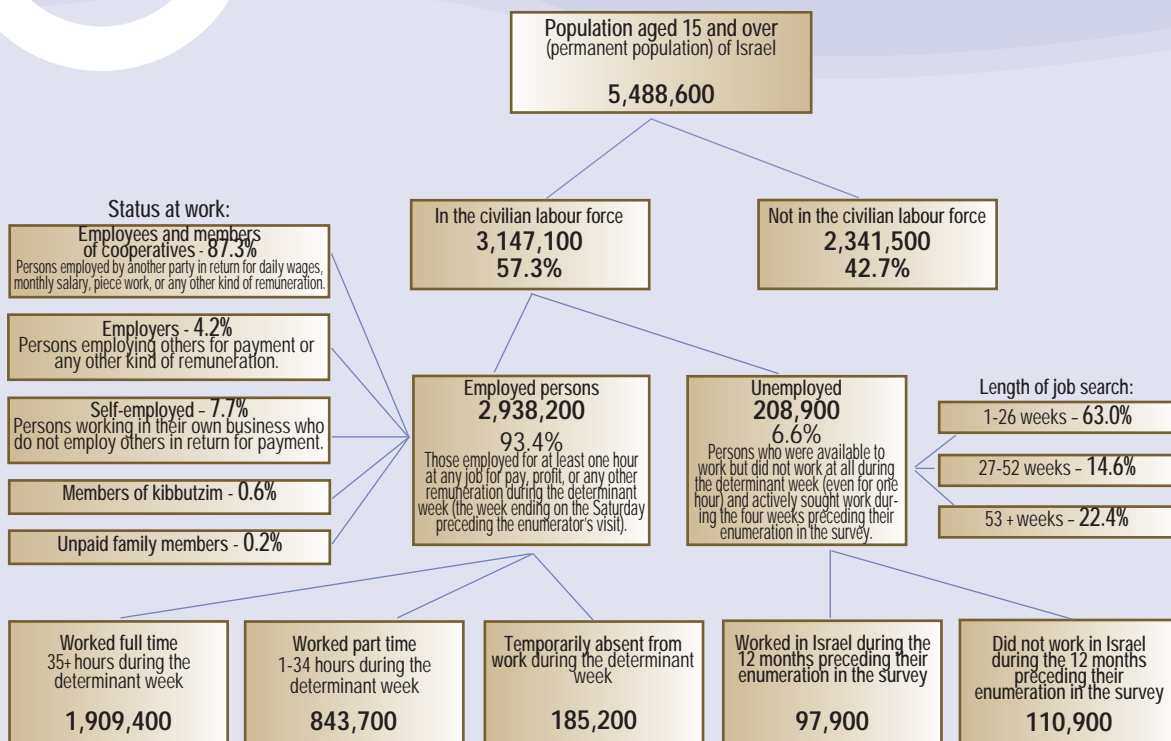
Population aged 15 and over
(permanent population) of Israel

5,488,600

Status at work:

Employees and members of cooperatives - 87.3%
Persons employed by another party in return for daily wages, monthly salary, piece work, or any other kind of remuneration.

Employers - 4.2%
Persons employing others for payment or any other kind of remuneration.

Self-employed - 7.7%
Persons working in their own business who do not employ others in return for payment.

Members of kibbutzim - 0.6%

Unpaid family members - 0.2%

In the civilian labour force
3,147,100
57.3%

Not in the civilian labour force
2,341,500
42.7%

Employed persons
2,938,200
93.4%
Those employed for at least one hour at any job for pay, profit, or any other remuneration during the determinant week (the week ending on the Saturday preceding the enumerator's visit).

Unemployed
208,900
6.6%
Persons who were available to work but did not work at all during the determinant week (even for one hour) and actively sought work during the four weeks preceding their enumeration in the survey.

Length of job search:

1-26 weeks - 63.0%

27-52 weeks - 14.6%

53 + weeks - 22.4%

Worked full time
35+ hours during the determinant week

1,909,400

Worked part time
1-34 hours during the determinant week

843,700

Temporarily absent from work during the determinant week

185,200

Worked in Israel during the 12 months preceding their enumeration in the survey

97,900

Did not work in Israel during the 12 months preceding their enumeration in the survey

110,900